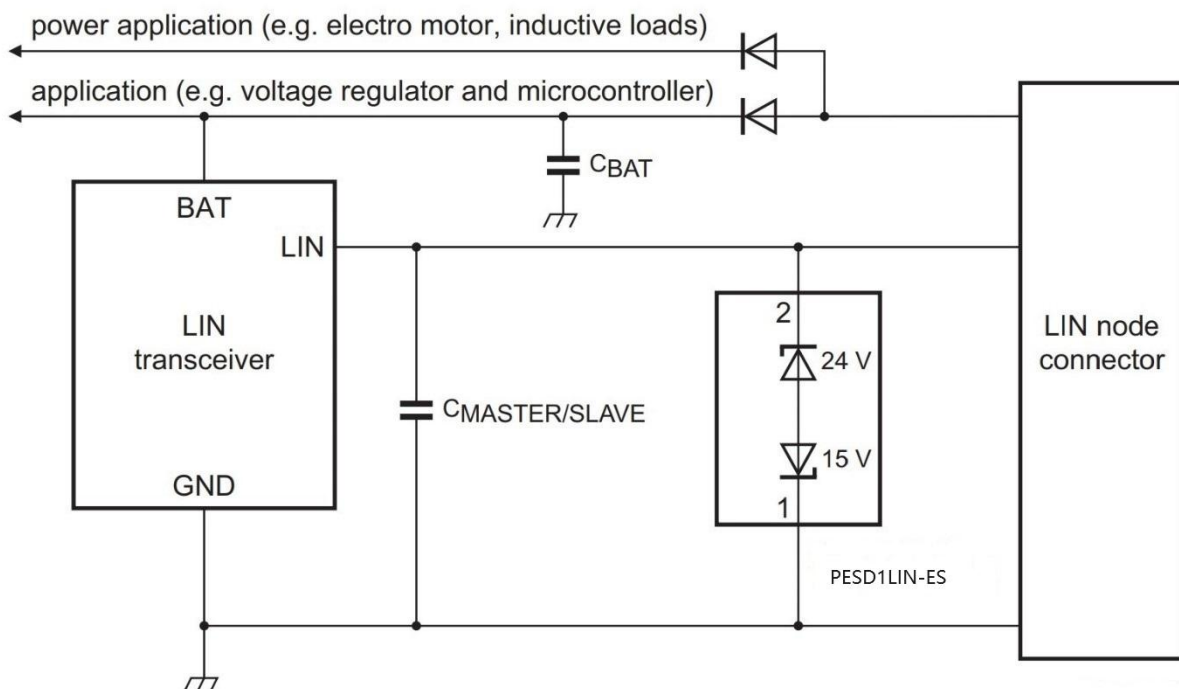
power application (e.g. electro motor, inductive loads)

application (e.g. voltage regulator and microcontroller)

$C_{BAT}$

BAT

LIN

LIN transceiver

GND

$C_{MASTER/SLAVE}$

2

24 V

15 V

1

PESD1LIN-ES

LIN node connector